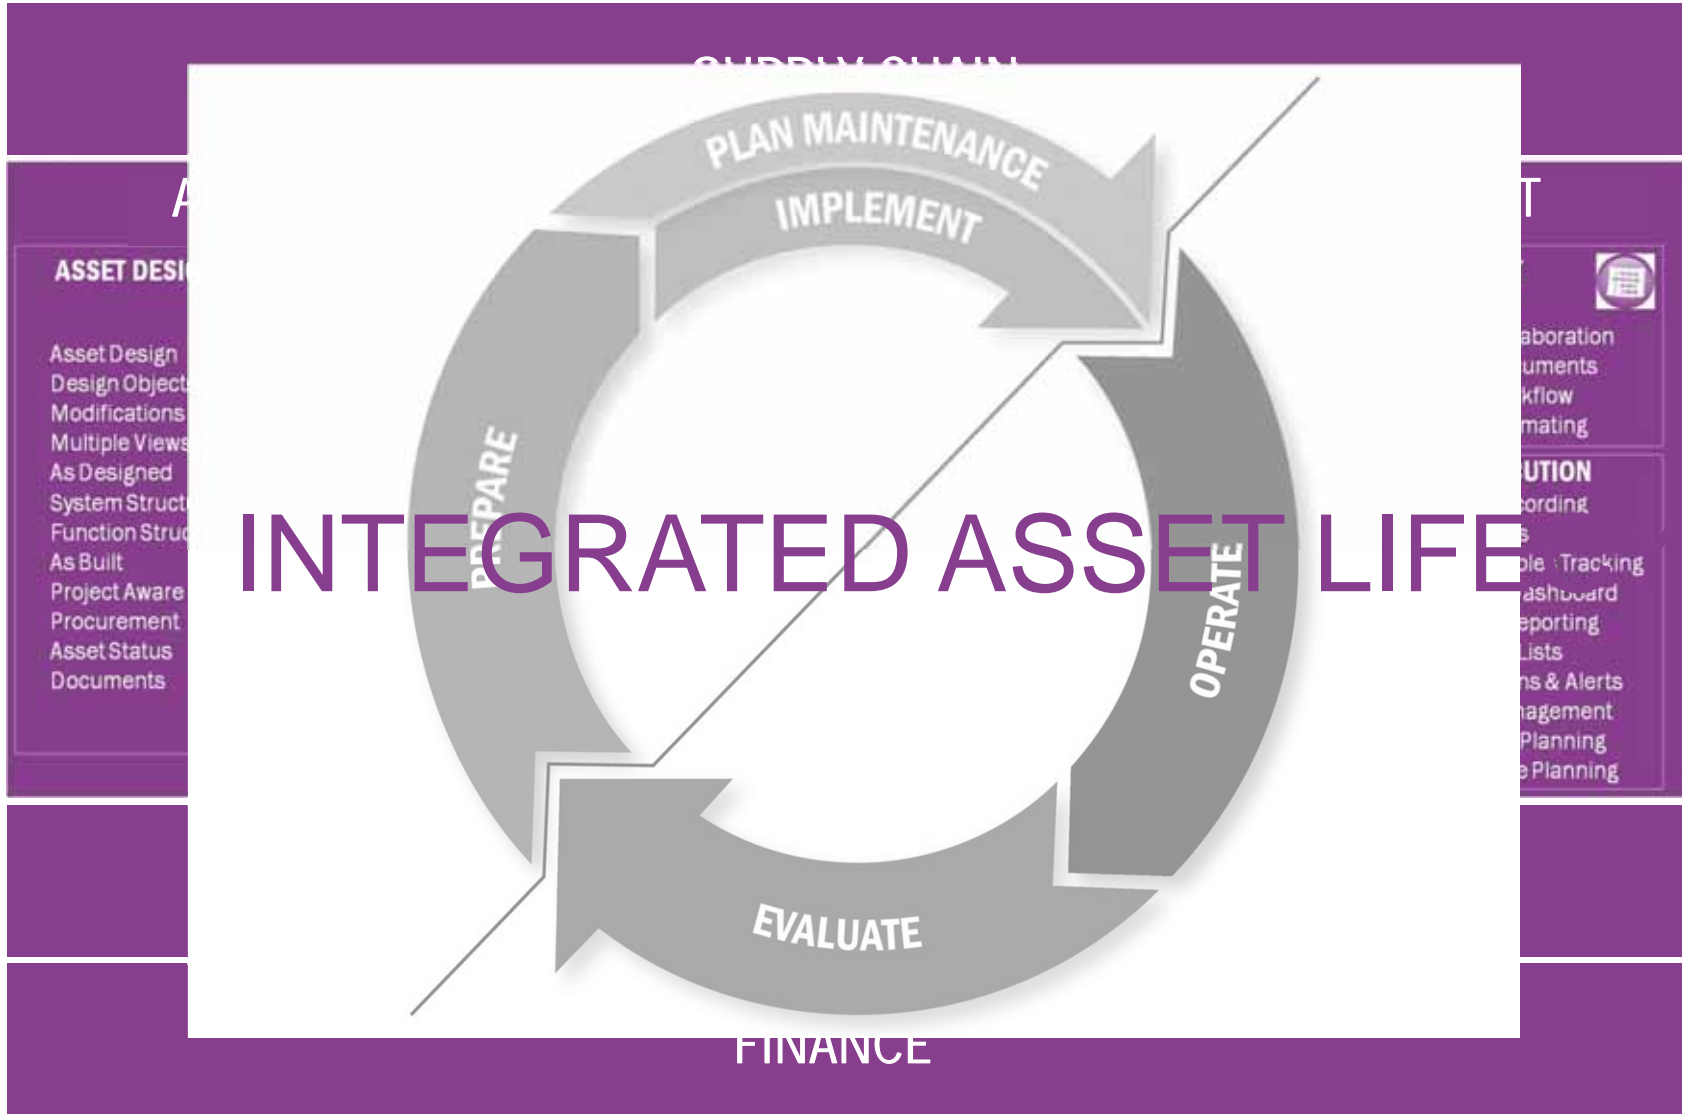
SUPPLY CHAIN

A

ASSET DESI

Asset Design
Design Object
Modifications
Multiple Views
As Designed
System Struct
Function Struc
As Built
Project Aware
Procurement
Asset Status
Documents

T

aboration
uments
kflow
mating

UTION
ording
s
ble Tracking
ashboard
eporting
Lists
ns & Alerts
nagement
Planning
e Planning

PLAN MAINTENANCE
IMPLEMENT
PREPARE
OPERATE
EVALUATE

INTEGRATED ASSET LIFE

FINANCE